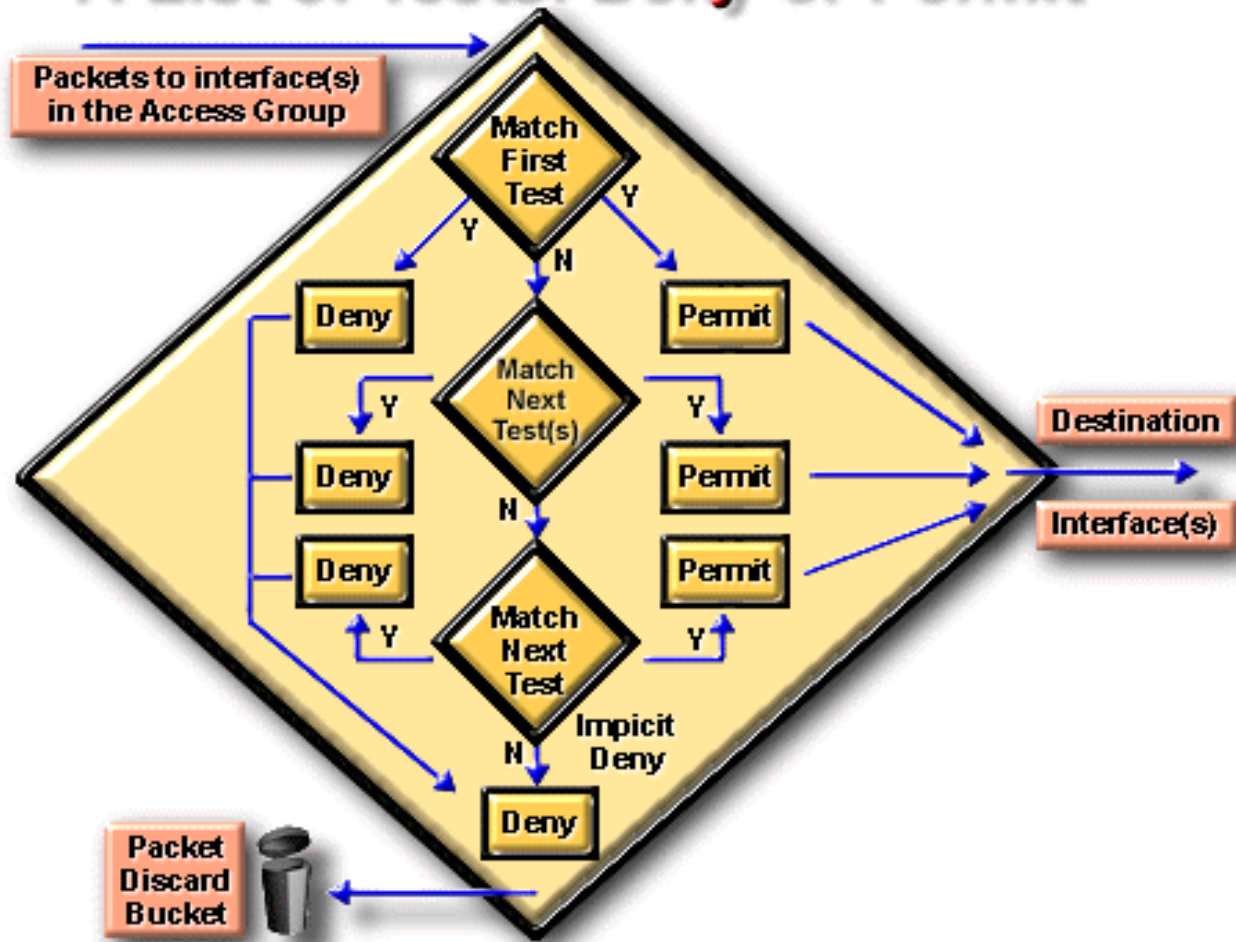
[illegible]

Packets to interface(s) in the Access Group

Match First Test

Y

Y

N

Deny

Permit

Match Next Test(s)

Y

Y

Destination

Deny

Permit

N

Interface(s)

Deny

Permit

Y

Match Next Test

Y

Impicit Deny

N

Deny

Packet Discard Bucket